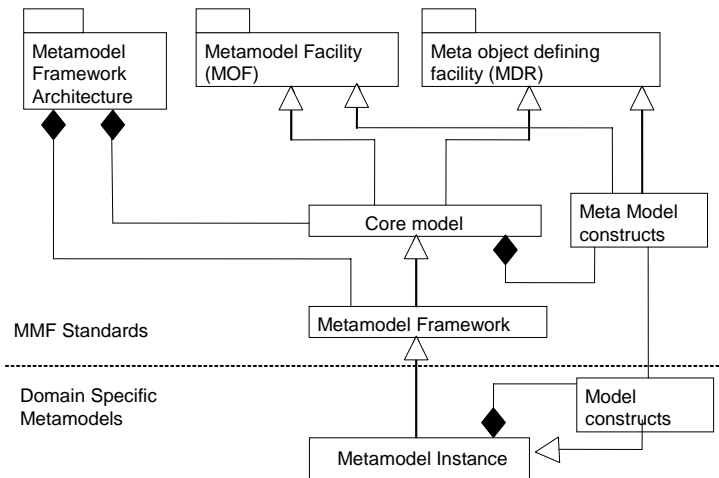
Metamodel Framework Architecture

Metamodel Facility (MOF)

Meta object defining facility (MDR)

Core model

Meta Model constructs

MMF Standards

Metamodel Framework

Domain Specific Metamodels

Model constructs

Metamodel Instance